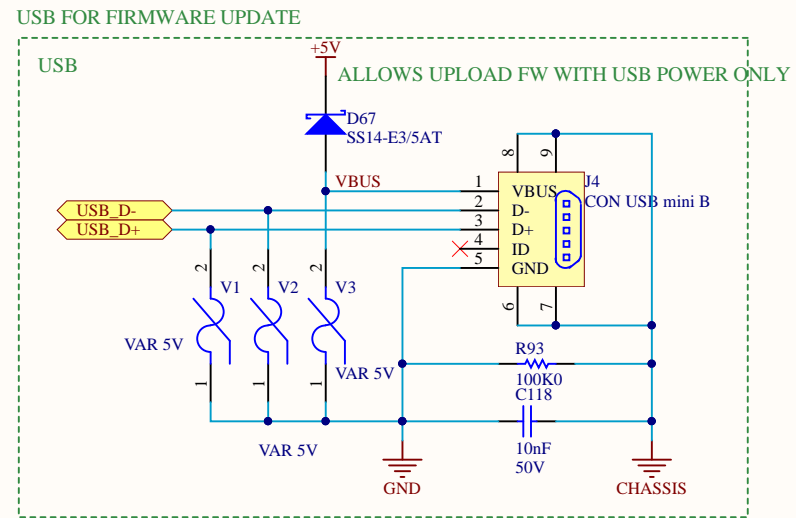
USB FOR FIRMWARE UPDATE

USB

+5V

ALLOWS UPLOAD FW WITH USB POWER ONLY

D67
SS14-E3/5AT

VBUS

USB_D-
USB_D+

8 9

J4
CON USB mini B

1 VBUS
2 D-
3 D+
4 ID
5 GND

6 7

2 V1
2 V2
2 V3

VAR 5V
1
1
1
VAR 5V

R93
100K0
C118

VAR 5V

10nF
50V

GND

CHASSIS